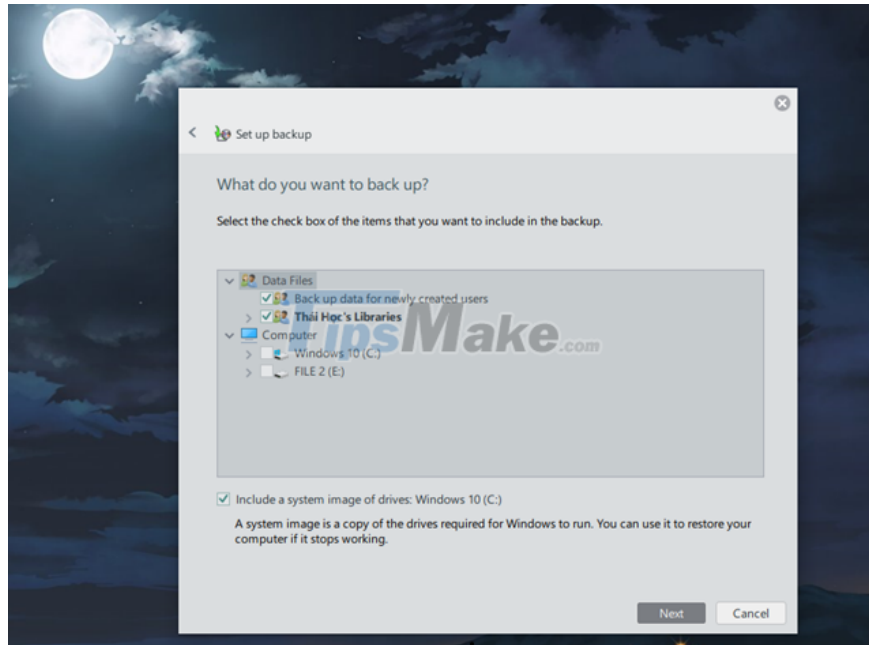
Set up backup

What do you want to back up?

Select the check box of the items that you want to include in the backup.

Data Files
Back up data for newly created users
Thai Hoc's Libraries
Computer
Windows 10 (C:)
FILE 2 (E:)

TipsMake.com

Include a system image of drives: Windows 10 (C:)

A system image is a copy of the drives required for Windows to run. You can use it to restore your computer if it stops working.

Next
Cancel